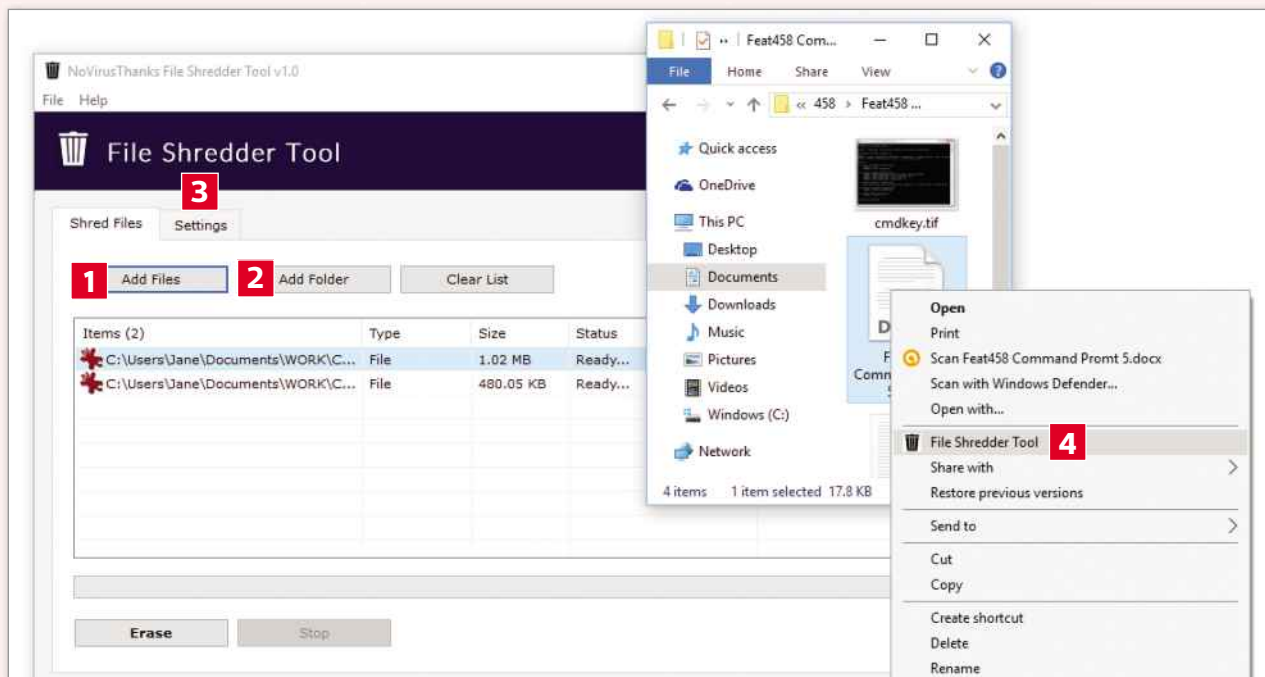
NoVirusThanks File Shredder Tool v1.0

File Help

File Shredder Tool

3

Shred Files Settings

1 Add Files 2 Add Folder Clear List

| Items (2) | Type | Size | Status |
|---|---|---|---|
| C:\Users\Jane\Documents\WORK\C... | File | 1.02 MB | Ready... |
| C:\Users\Jane\Documents\WORK\C... | File | 480.05 KB | Ready... |

Erase Stop

Feat458 Com...

File Home Share View

« 458 › Feat458 ...

Quick access
OneDrive
This PC
Desktop
Documents
Downloads
Music
Pictures
Videos
Windows (C:)
Network

cmdkey.tif

D
F
Comm
S

4 items 1 item selected 17.8 KB

Open
Print
Scan Feat458 Command Promt 5.docx
Scan with Windows Defender...
Open with...
File Shredder Tool 4
Share with
Restore previous versions
Send to
Cut
Copy
Create shortcut
Delete
Rename